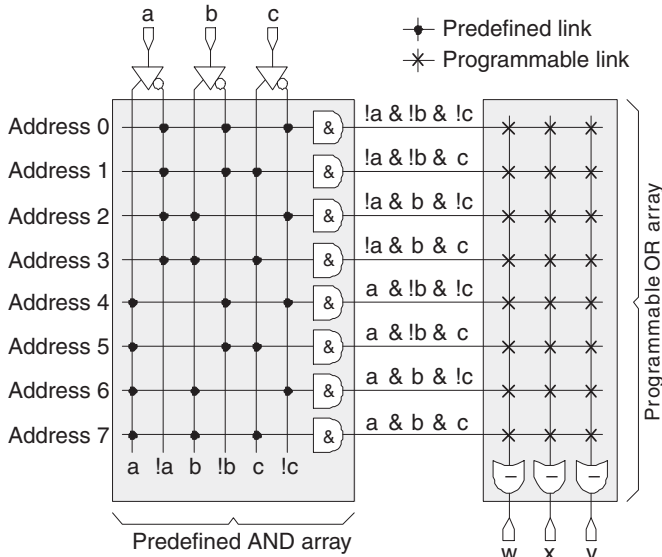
a b c

Predefined link
Programmable link

Address 0
Address 1
Address 2
Address 3
Address 4
Address 5
Address 6
Address 7

&
&
&
&
&
&
&
&

!a & !b & !c
!a & !b & c
!a & b & !c
!a & b & c
a & !b & !c
a & !b & c
a & b & !c
a & b & c

a !a b !b c !c

Predefined AND array

Programmable OR array

w x y